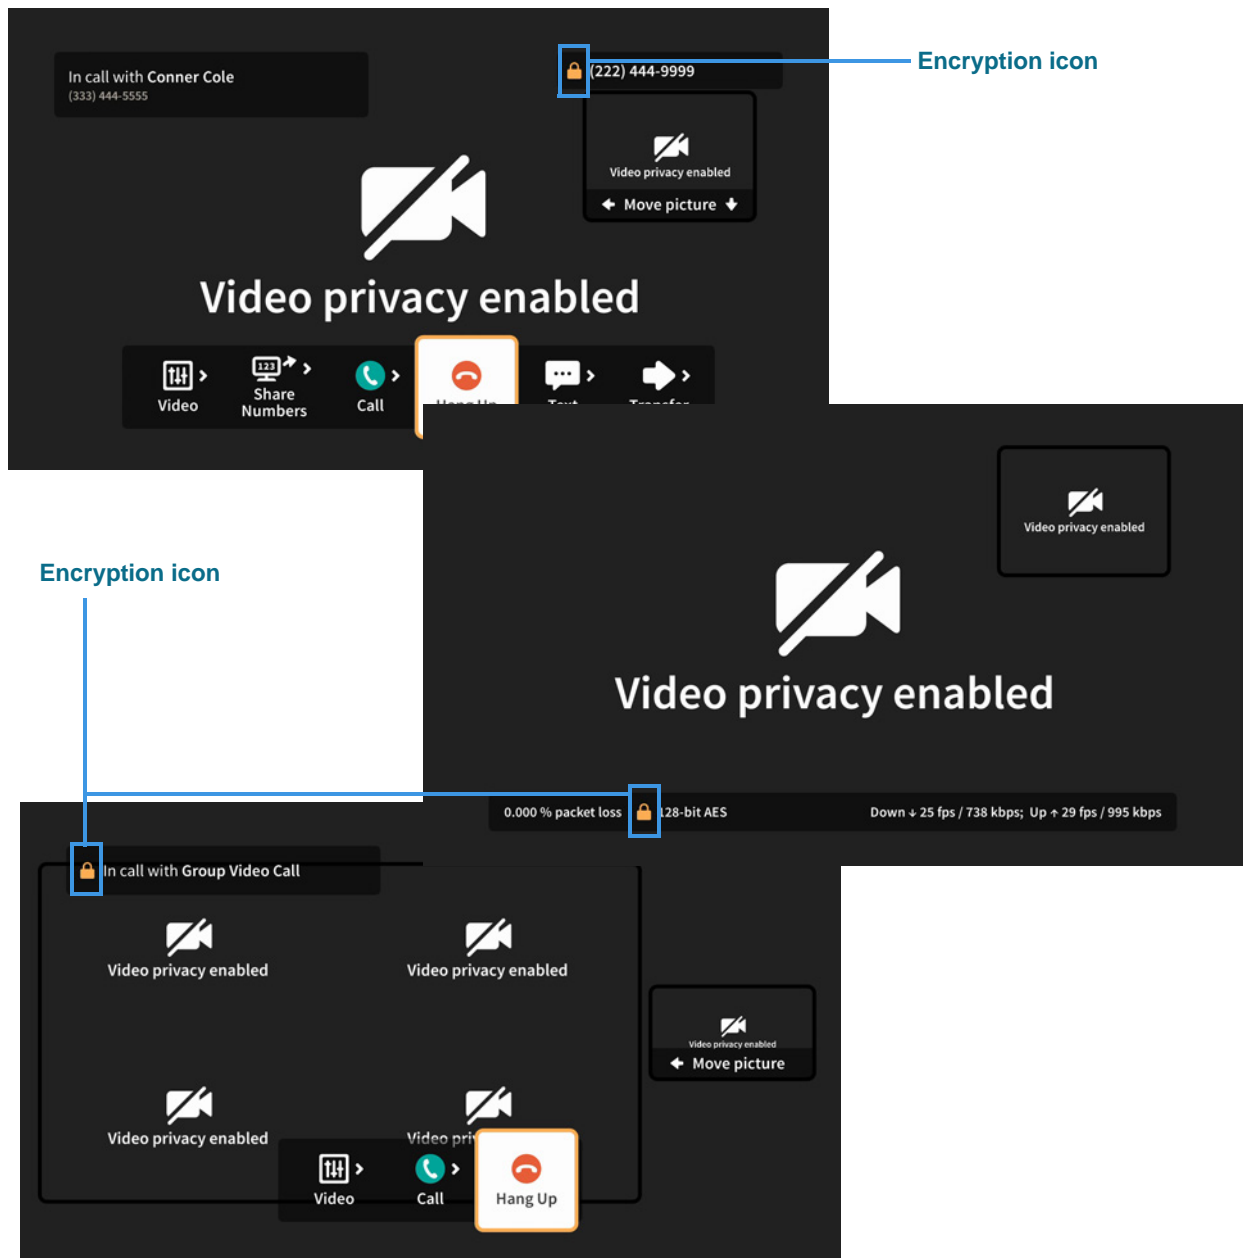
In call with Conner Cole
(333) 444-5555

(222) 444-9999

Encryption icon

Video privacy enabled
Move picture

Video privacy enabled

Video
Share Numbers
Call
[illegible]
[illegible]
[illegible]

Video privacy enabled

Video privacy enabled

Encryption icon

0.000 % packet loss 128-bit AES Down 25 fps / 738 kbps; Up 29 fps / 995 kbps

In call with Group Video Call

Video privacy enabled
Video privacy enabled

Video privacy enabled
Move picture

Video privacy enabled
Video pri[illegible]

Video
Call
Hang Up